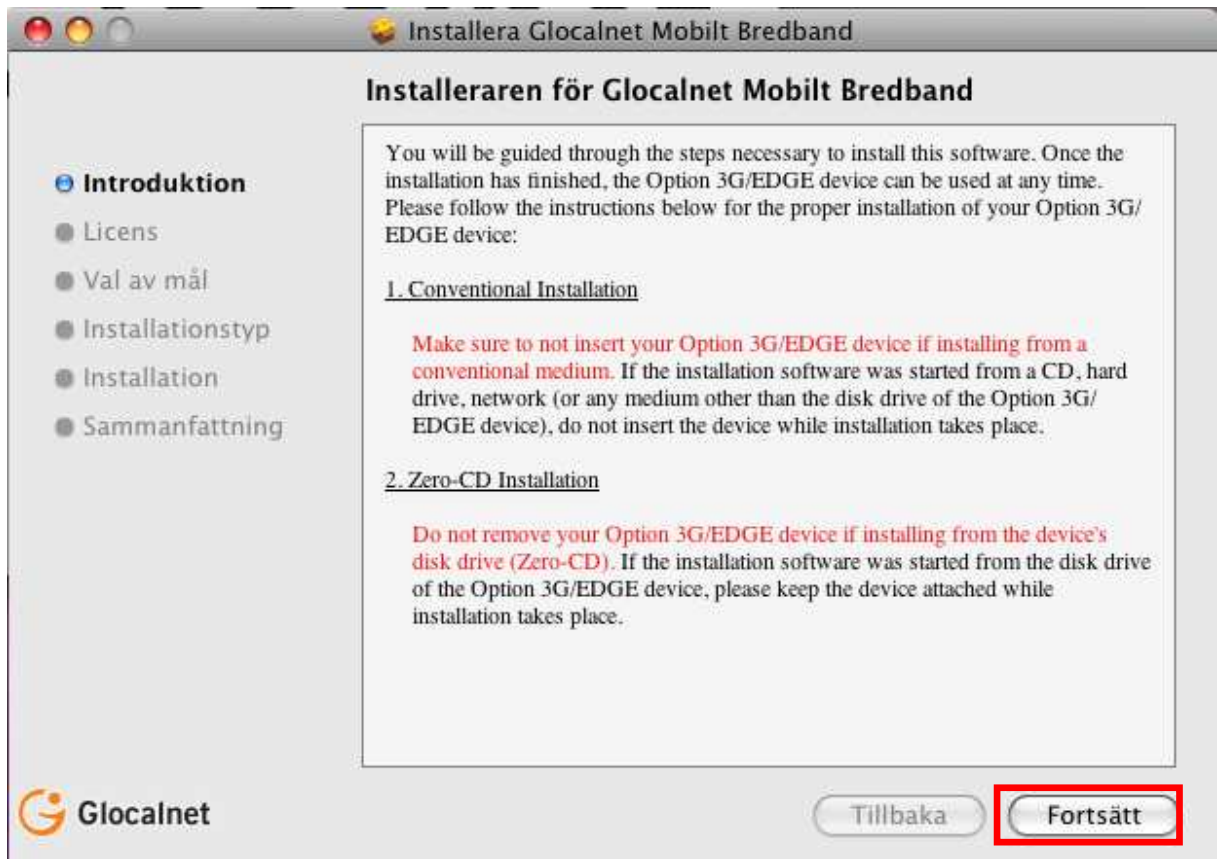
Installera Glocalnet Mobilt Bredband

Installeraren för Glocalnet Mobilt Bredband

Introduktion
Licens
Val av mål
Installationstyp
Installation
Sammanfattning

You will be guided through the steps necessary to install this software. Once the installation has finished, the Option 3G/EDGE device can be used at any time. Please follow the instructions below for the proper installation of your Option 3G/EDGE device:

1. Conventional Installation

Make sure to not insert your Option 3G/EDGE device if installing from a conventional medium. If the installation software was started from a CD, hard drive, network (or any medium other than the disk drive of the Option 3G/EDGE device), do not insert the device while installation takes place.

2. Zero-CD Installation

Do not remove your Option 3G/EDGE device if installing from the device's disk drive (Zero-CD). If the installation software was started from the disk drive of the Option 3G/EDGE device, please keep the device attached while installation takes place.

Glocalnet

Tillbaka

Fortsätt